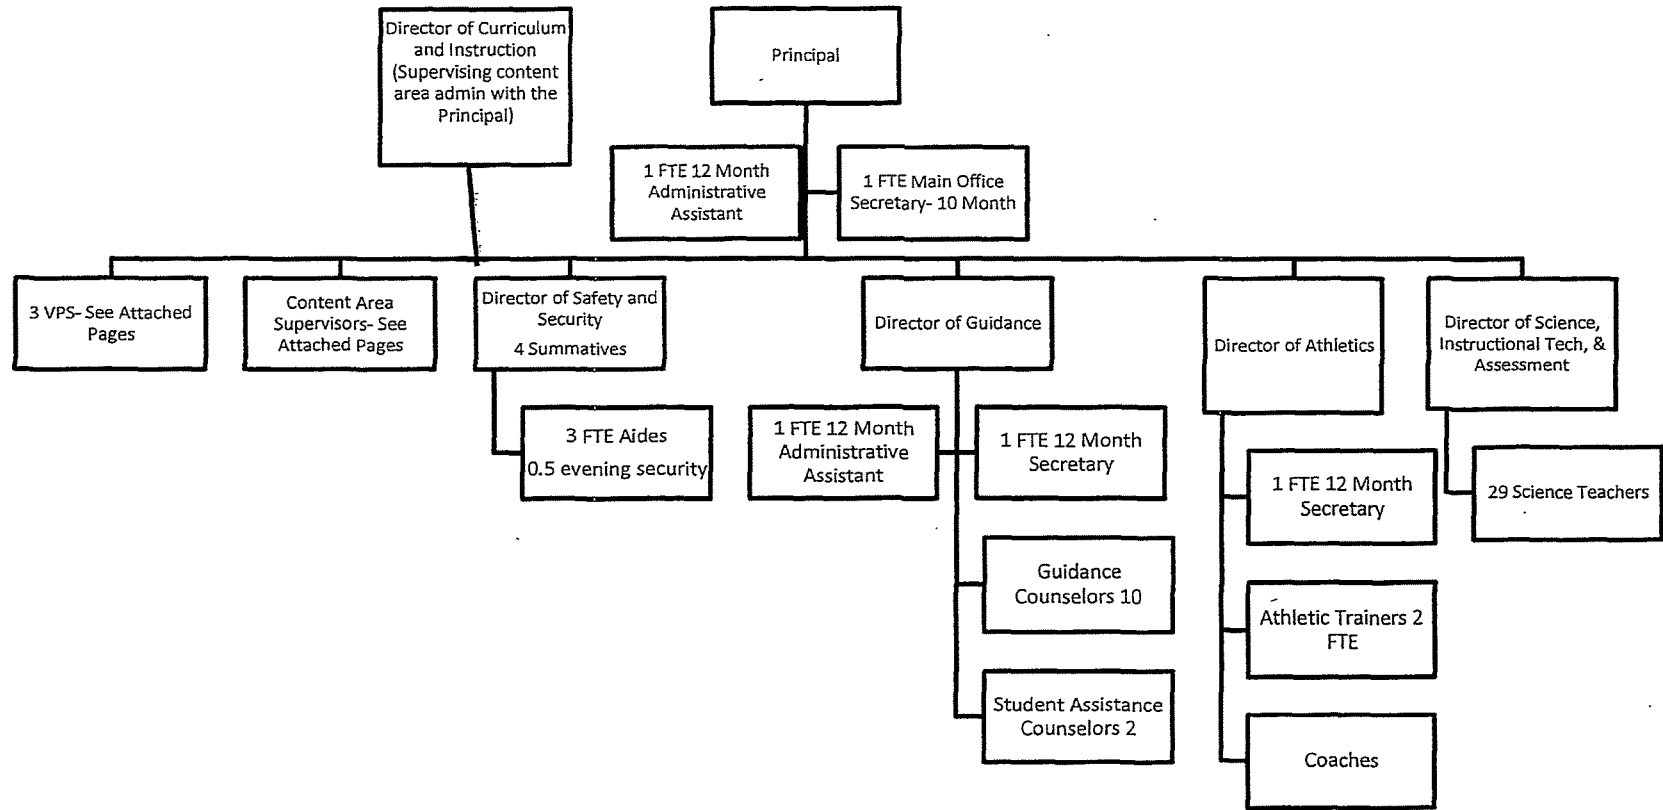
Director of Curriculum and Instruction (Supervising content area admin with the Principal)

Principal

1 FTE 12 Month Administrative Assistant

1 FTE Main Office Secretary- 10 Month

3 VPS- See Attached Pages

Content Area Supervisors- See Attached Pages

Director of Safety and Security
4 Summatives

3 FTE Aides
0.5 evening security

Director of Guidance

1 FTE 12 Month Administrative Assistant

1 FTE 12 Month Secretary

Guidance Counselors 10

Student Assistance Counselors 2

Director of Athletics

1 FTE 12 Month Secretary

Athletic Trainers 2 FTE

Coaches

Director of Science, Instructional Tech, & Assessment

29 Science Teachers